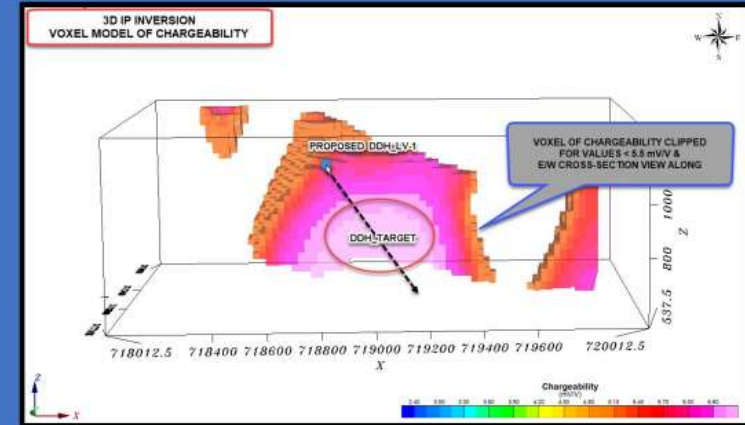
3D IP INVERSION
VOXEL MODEL OF CHARGEABILITY

N
W
E
S

PROPOSED DDH_LV-1

VOXEL OF CHARGEABILITY CLIPPED FOR VALUES < 5.5 mV/V & E/W CROSS-SECTION VIEW ALONG

DDH_TARGET

1000
Z
800
537.5

718012.5 718400 718600 718800 719000 719200 719400 719600 720012.5
X

Z
X

Chargeability
(mV/V)
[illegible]